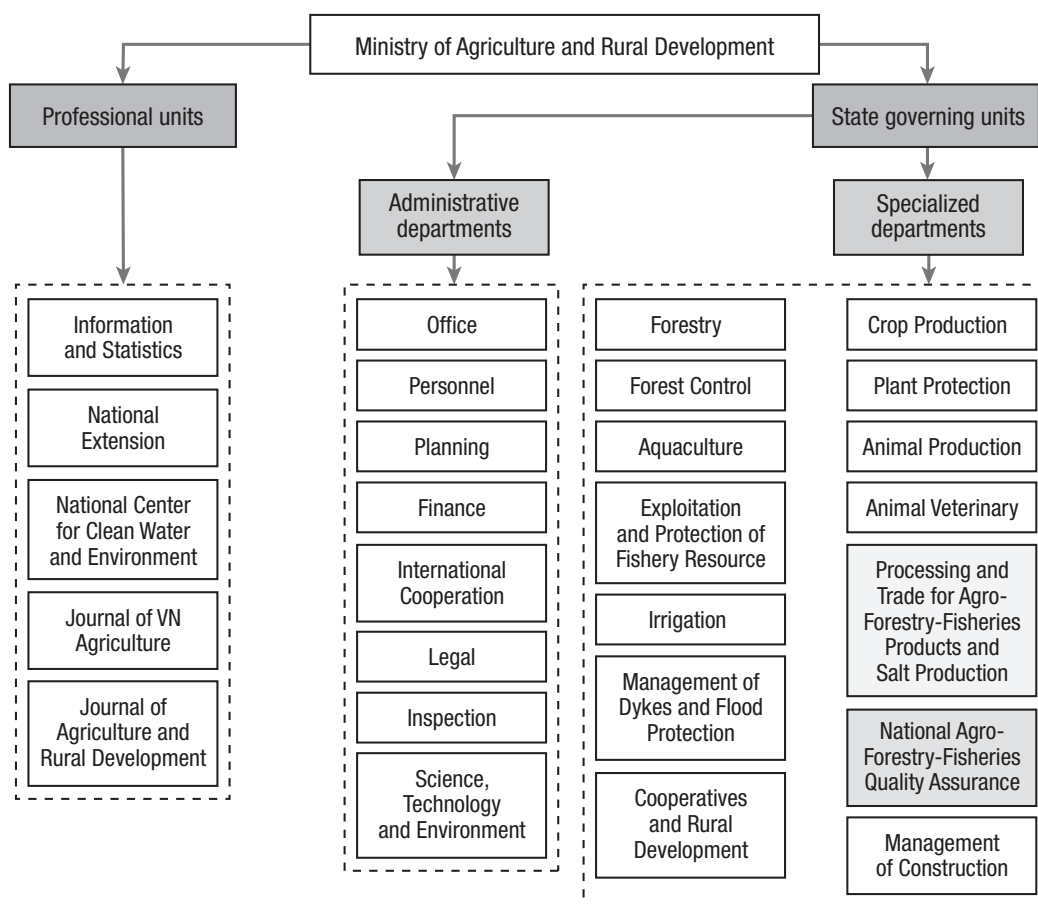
Ministry of Agriculture and Rural Development

Professional units

State governing units

Administrative departments

Specialized departments

Information and Statistics

National Extension

National Center for Clean Water and Environment

Journal of VN Agriculture

Journal of Agriculture and Rural Development

Office

Personnel

Planning

Finance

International Cooperation

Legal

Inspection

Science, Technology and Environment

Forestry

Forest Control

Aquaculture

Exploitation and Protection of Fishery Resource

Irrigation

Management of Dykes and Flood Protection

Cooperatives and Rural Development

Crop Production

Plant Protection

Animal Production

Animal Veterinary

Processing and Trade for Agro-Forestry-Fisheries Products and Salt Production

National Agro-Forestry-Fisheries Quality Assurance

Management of Construction